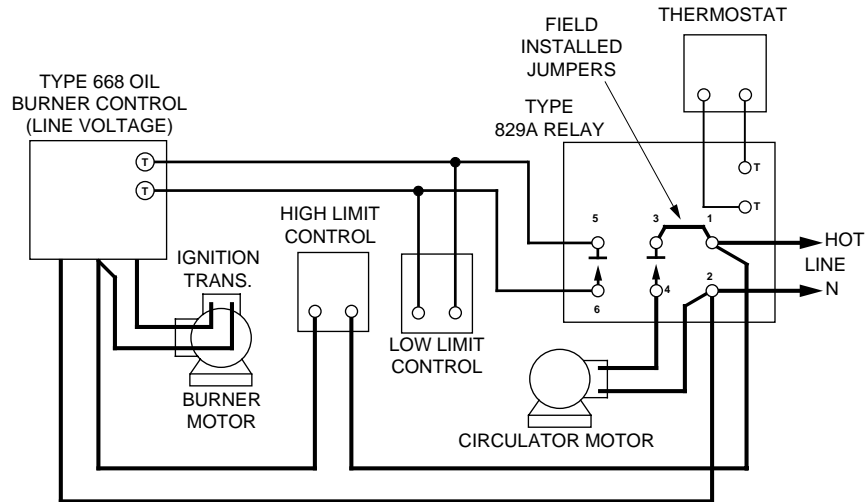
FIELD INSTALLED JUMPERS

THERMOSTAT

TYPE 668 OIL BURNER CONTROL (LINE VOLTAGE)

T

T

TYPE 829A RELAY

T

T

HIGH LIMIT CONTROL

5

3

1

HOT

LINE

N

IGNITION TRANS.

6

4

2

LOW LIMIT CONTROL

BURNER MOTOR

CIRCULATOR MOTOR